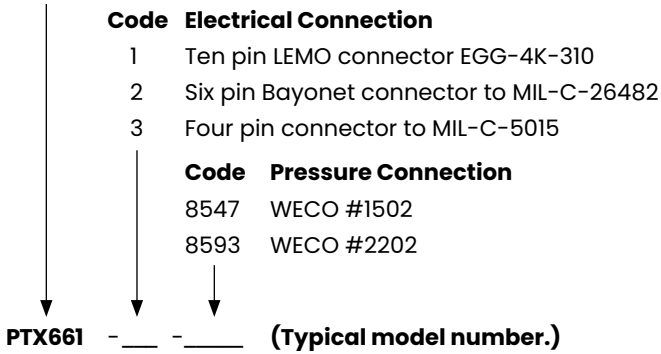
| Code | Electrical Connection |
|---|---|
| 1 | Ten pin LEMO connector EGG-4K-310 |
| 2 | Six pin Bayonet connector to MIL-C-26482 |
| 3 | Four pin connector to MIL-C-5015 |

| Code | Pressure Connection |
|---|---|
| 8547 | WECO #1502 |
| 8593 | WECO #2202 |

PTX661 -___ -_____ (Typical model number.)